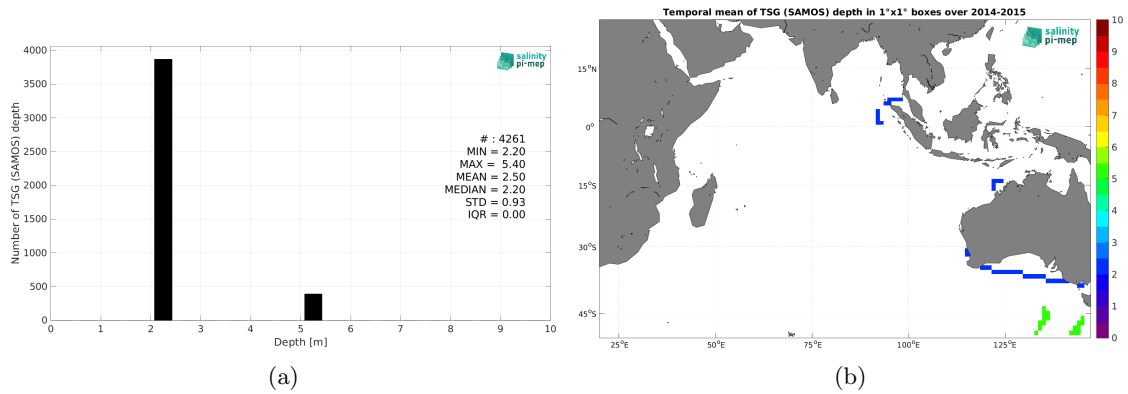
salinity pi-mep

Number of TSG (SAMOS) depth

4000
3500
3000
2500
2000
1500
1000
500
0

# : 4261
MIN = 2.20
MAX = 5.40
MEAN = 2.50
MEDIAN = 2.20
STD = 0.93
IQR = 0.00

0 1 2 3 4 5 6 7 8 9 10
Depth [m]

(a)

Temporal mean of TSG (SAMOS) depth in 1°x1° boxes over 2014-2015

salinity pi-mep

15°N
0°
15°S
30°S
45°S

25°E 50°E 75°E 100°E 125°E

10
9
8
7
6
5
4
3
2
1
0

(b)